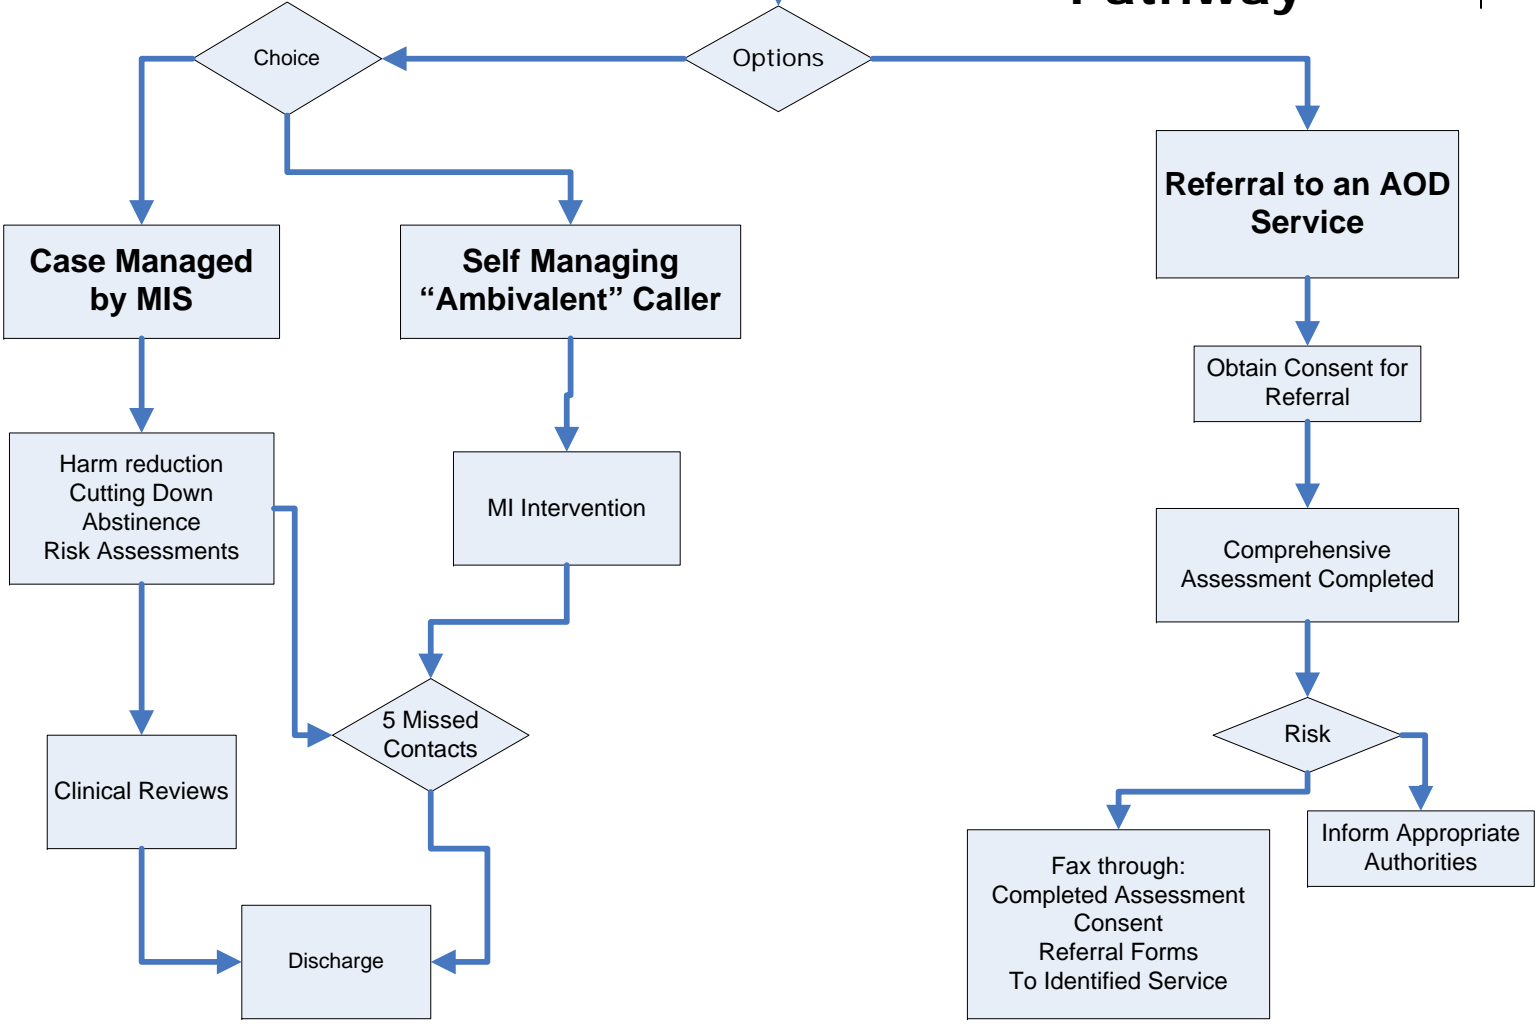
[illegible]

Choice

Options

Referral to an AOD Service

Case Managed by MIS

Self Managing “Ambivalent” Caller

Obtain Consent for Referral

Harm reduction
Cutting Down
Abstinence
Risk Assessments

MI Intervention

Comprehensive Assessment Completed

5 Missed Contacts

Risk

Clinical Reviews

Inform Appropriate Authorities

Fax through:
Completed Assessment
Consent
Referral Forms
To Identified Service

Discharge